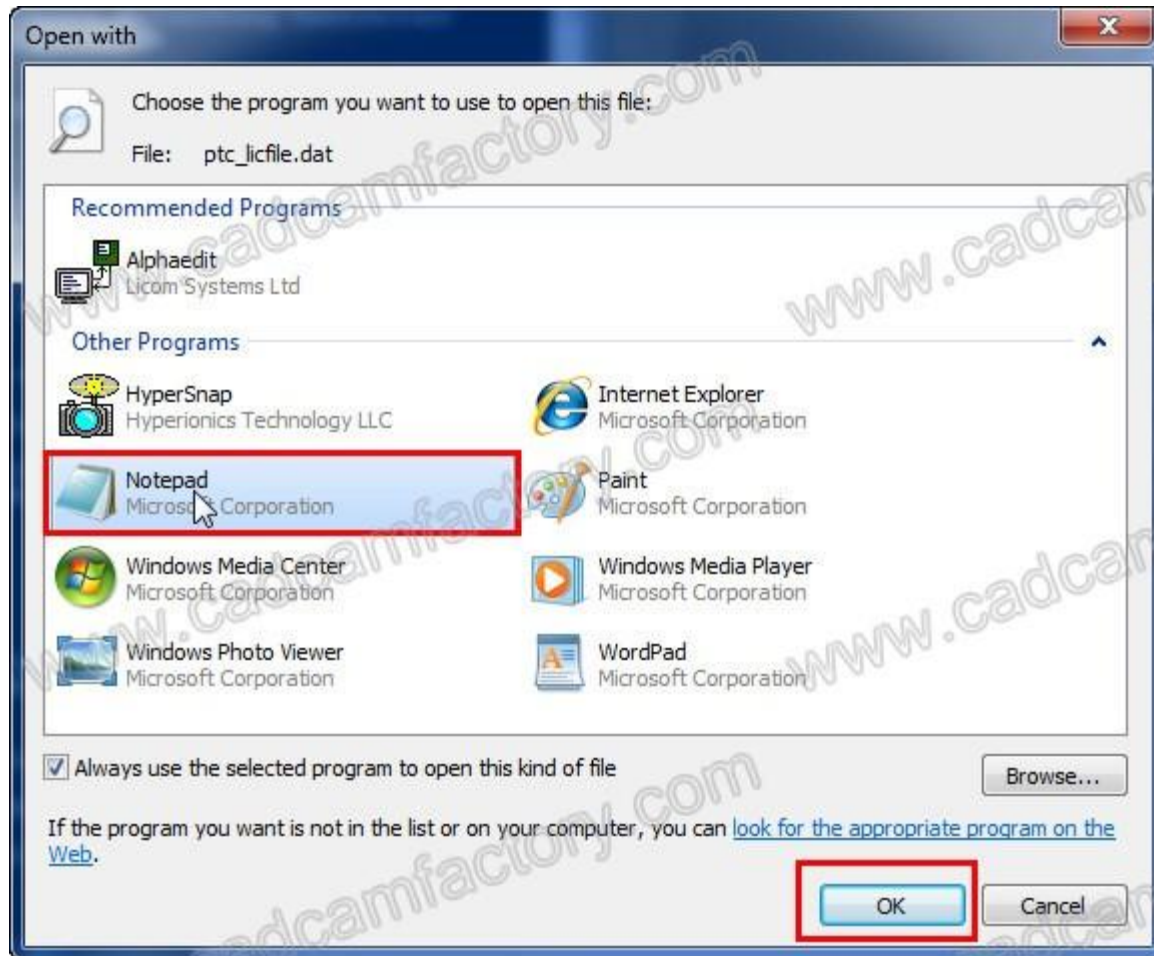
Open with

Choose the program you want to use to open this file:

File: ptc_licfile.dat

Recommended Programs

Alphaedit
Licom Systems Ltd

Other Programs

HyperSnap
Hyperionics Technology LLC

Internet Explorer
Microsoft Corporation

Notepad
Microsoft Corporation

Paint
Microsoft Corporation

Windows Media Center
Microsoft Corporation

Windows Media Player
Microsoft Corporation

Windows Photo Viewer
Microsoft Corporation

WordPad
Microsoft Corporation

Always use the selected program to open this kind of file

Browse...

If the program you want is not in the list or on your computer, you can look for the appropriate program on the Web.

OK

Cancel

www.cadcamfactory.com